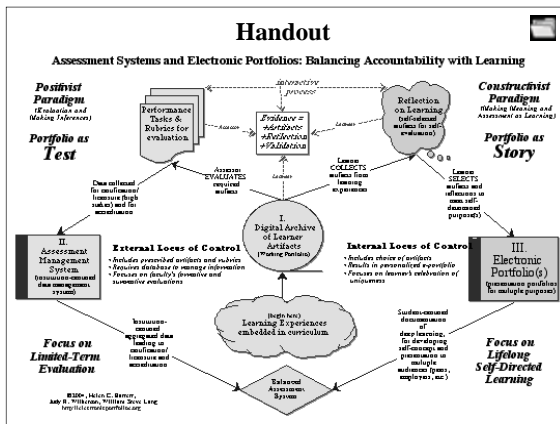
Handout

Assessment Systems and Electronic Portfolios: Balancing Accountability with Learning

Positivist Paradigm
(Evaluation and Making Inferences)

Portfolio as Test

Constructivist Paradigm
(Making Meaning and Assessment as Learning)

Portfolio as Story

interactive process

Performance Tasks & Rubrics for evaluation

Evidence = +Artifacts +Reflection +Validation

Reflection on Learning
(self-selected artifacts for self-evaluation)

Assessor EVALUATES required artifacts

Learner COLLECTS artifacts from learning experiences

Learner SELECTS artifacts and reflections to meet self-determined purpose(s)

Data collected for certification/licensure (high stakes) and for accreditation

I.
Digital Archive of Learner Artifacts
(Working Portfolio)

II.
Assessment Management System
(institution-centered data management system)

III.
Electronic Portfolio(s)
(presentation portfolios for multiple purposes)

External Locus of Control
• Includes prescribed artifacts and rubrics
• Requires database to manage information
• Focuses on faculty's formative and summative evaluations

Internal Locus of Control
• Includes choice of artifacts
• Results in personalized e-portfolio
• Focuses on learner's celebration of uniqueness

(begin here)
Learning Experiences embedded in curriculum

Focus on Limited-Term Evaluation

Institution-centered aggregated data leading to certification/licensure and accreditation

Student-centered documentation of deep learning, for developing self-concept and presentation to multiple audiences (peers, employers, etc.)

Focus on Lifelong Self-Directed Learning

Balanced Assessment System

©2004, Helen C. Barrett, Judy R. Wilkerson, William Steve Lang
http://electronicportfolios.org